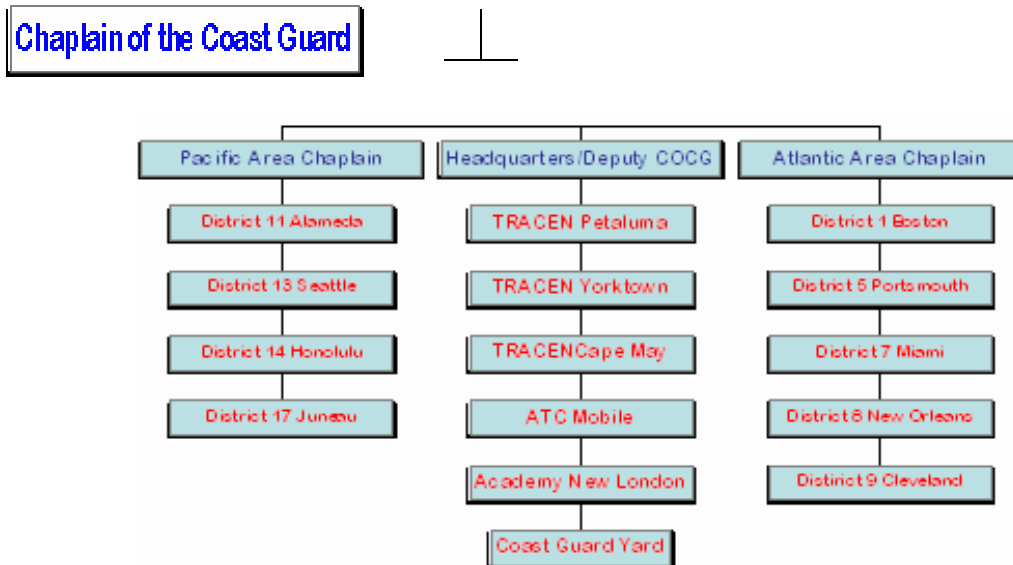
Chaplain of the Coast Guard

Pacific Area Chaplain

District 11 Alameda

District 13 Seattle

District 14 Honolulu

District 17 Juneau

Headquarters/Deputy COCG

TRACEN Petaluma

TRACEN Yorktown

TRACENCape May

ATC Mobile

Academy New London

Coast Guard Yard

Atlantic Area Chaplain

District 1 Boston

District 5 Portsmouth

District 7 Miami

District 8 New Orleans

District 9 Cleveland